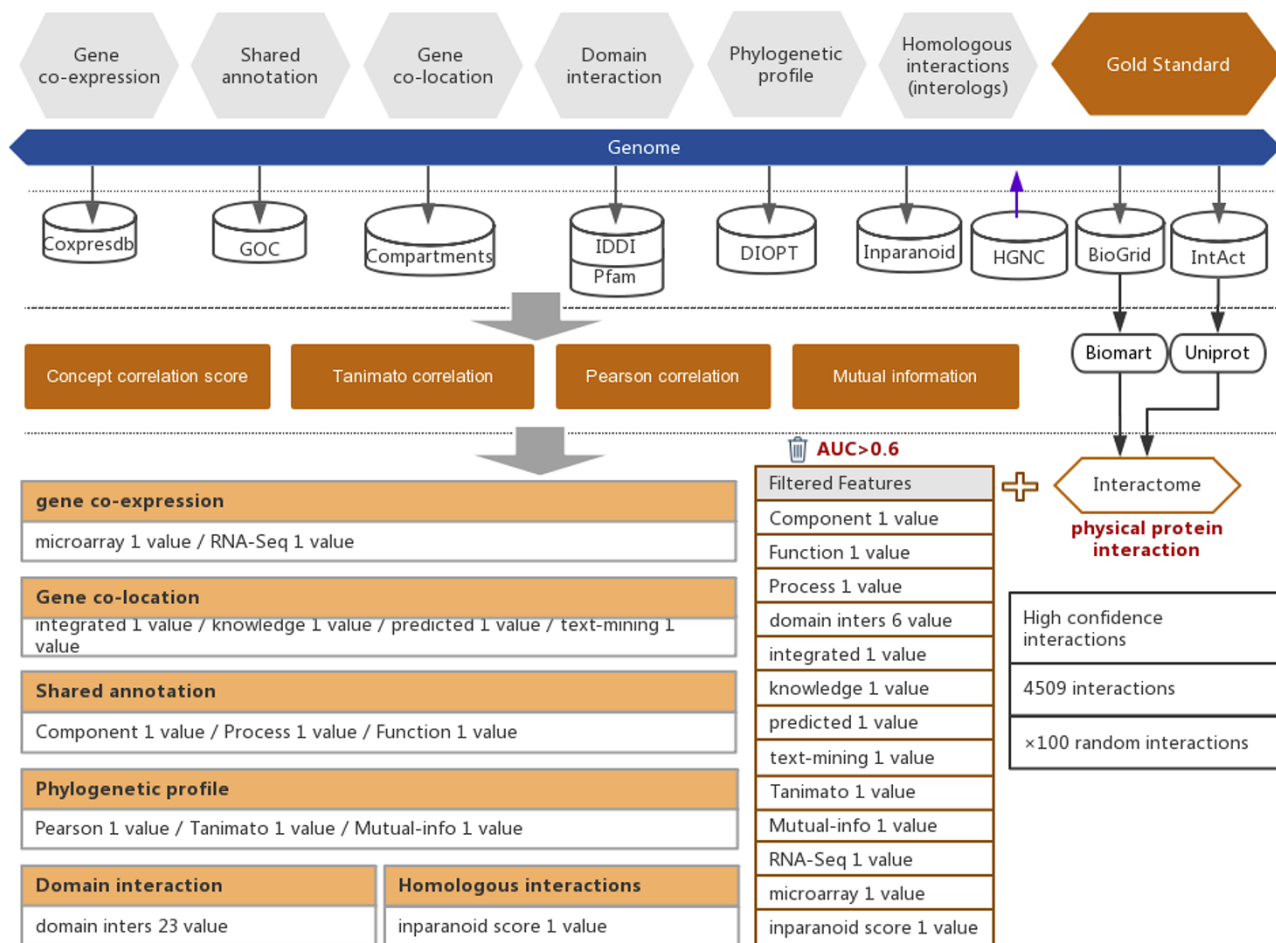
Gene co-expression

Shared annotation

Gene co-location

Domain interaction

Phylogenetic profile

Homologous interactions (interologs)

Gold Standard

Genome

Coxpresdb

GOC

Compartments

IDDI

Pfam

DIOPT

Inparanoid

HGNC

BioGrid

IntAct

Concept correlation score

Tanimato correlation

Pearson correlation

Mutual information

Biomart

Uniprot

AUC>0.6

| gene co-expression |
|---|
| microarray 1 value / RNA-Seq 1 value |

| Gene co-location |
|---|
| integrated 1 value / knowledge 1 value / predicted 1 value / text-mining 1 value |

| Shared annotation |
|---|
| Component 1 value / Process 1 value / Function 1 value |

| Phylogenetic profile |
|---|
| Pearson 1 value / Tanimato 1 value / Mutual-info 1 value |

| Domain interaction |
|---|
| domain inters 23 value |

| Homologous interactions |
|---|
| inparanoid score 1 value |

| Filtered Features |
|---|
| Component 1 value |
| Function 1 value |
| Process 1 value |
| domain inters 6 value |
| integrated 1 value |
| knowledge 1 value |
| predicted 1 value |
| text-mining 1 value |
| Tanimato 1 value |
| Mutual-info 1 value |
| RNA-Seq 1 value |
| microarray 1 value |
| inparanoid score 1 value |

Interactome

physical protein interaction

| High confidence interactions |
|---|
| 4509 interactions |
| ×100 random interactions |